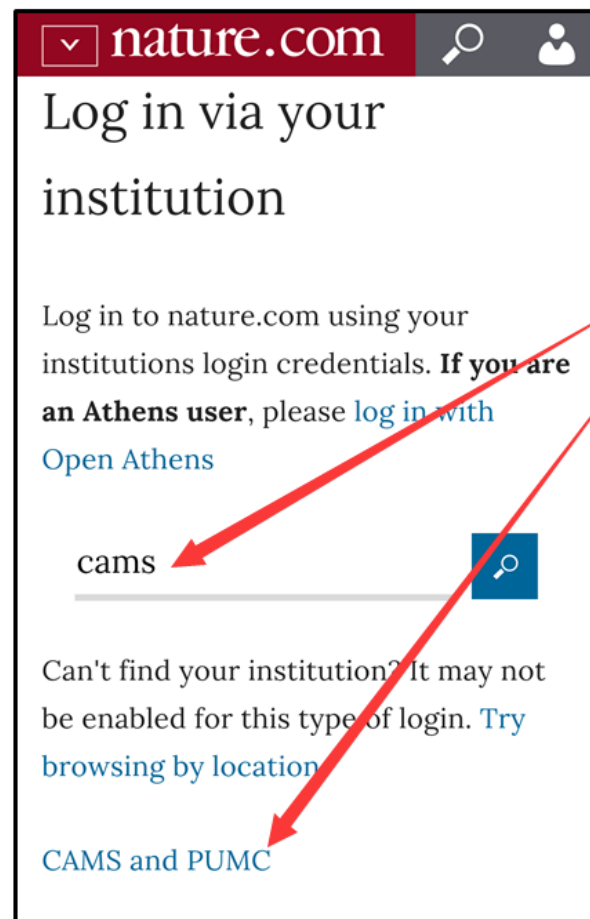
nature.com

Log in via your institution

Log in to nature.com using your institutions login credentials. **If you are an Athens user**, please log in with Open Athens

cams

Can't find your institution? It may not be enabled for this type of login. Try browsing by location

CAMS and PUMC